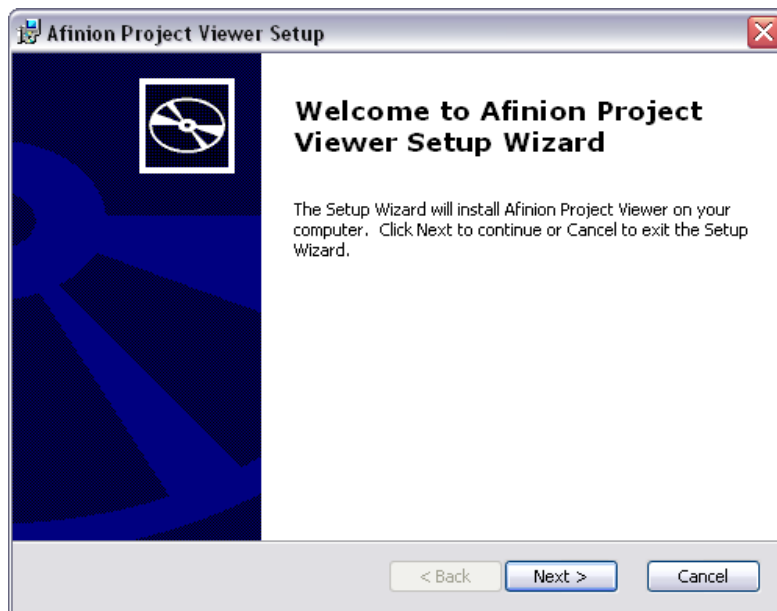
Afinion Project Viewer Setup

Welcome to Afinion Project Viewer Setup Wizard

The Setup Wizard will install Afinion Project Viewer on your computer. Click Next to continue or Cancel to exit the Setup Wizard.

< Back
Next >
Cancel